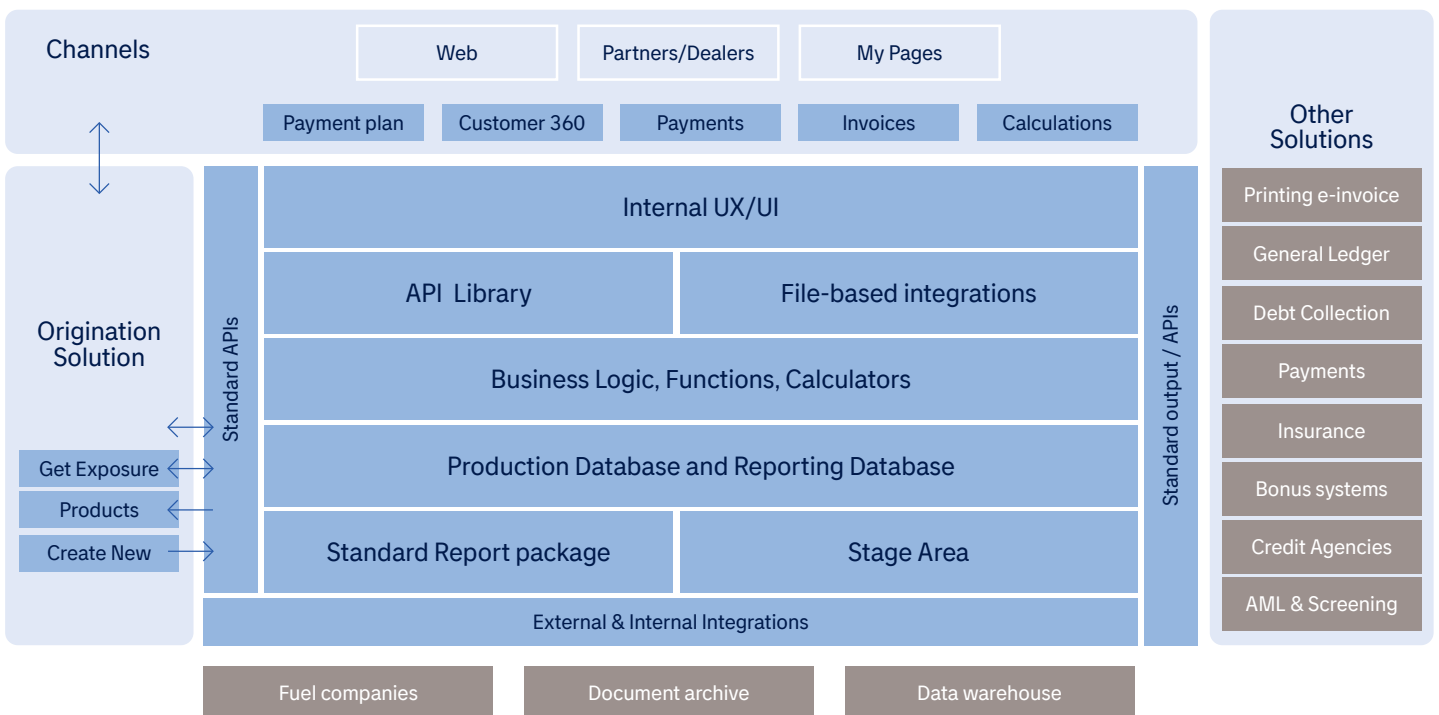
Channels

Web

Partners/Dealers

My Pages

Payment plan

Customer 360

Payments

Invoices

Calculations

Other Solutions

Printing e-invoice

General Ledger

Debt Collection

Payments

Insurance

Bonus systems

Credit Agencies

AML & Screening

Origination Solution

Get Exposure

Products

Create New

Standard APIs

Internal UX/UI

API Library

File-based integrations

Business Logic, Functions, Calculators

Production Database and Reporting Database

Standard Report package

Stage Area

External & Internal Integrations

Standard output / APIs

Fuel companies

Document archive

Data warehouse